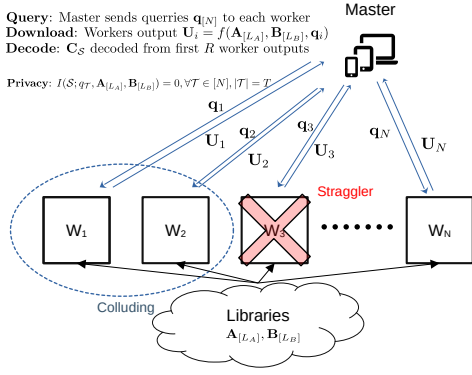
**Query**: Master sends querries $\mathbf{q}_{[N]}$ to each worker
**Download**: Workers output $\mathbf{U}_i = f(\mathbf{A}_{[L_A]}, \mathbf{B}_{[L_B]}, \mathbf{q}_i)$
**Decode**: $\mathbf{C}_{\mathcal{S}}$ decoded from first $R$ worker outputs

**Privacy**: $I(\mathcal{S}; q_{\mathcal{T}}, \mathbf{A}_{[L_A]}, \mathbf{B}_{[L_B]}) = 0, \forall \mathcal{T} \in [N], |\mathcal{T}| = T$

Master

$\mathbf{q}_1$
$\mathbf{U}_1$
$\mathbf{q}_2$
$\mathbf{U}_2$
$\mathbf{q}_3$
$\mathbf{U}_3$
$\mathbf{q}_N$
$\mathbf{U}_N$

Straggler

W₁
W₂
W₃
Wₙ

Colluding

Libraries
$\mathbf{A}_{[L_A]}, \mathbf{B}_{[L_B]}$